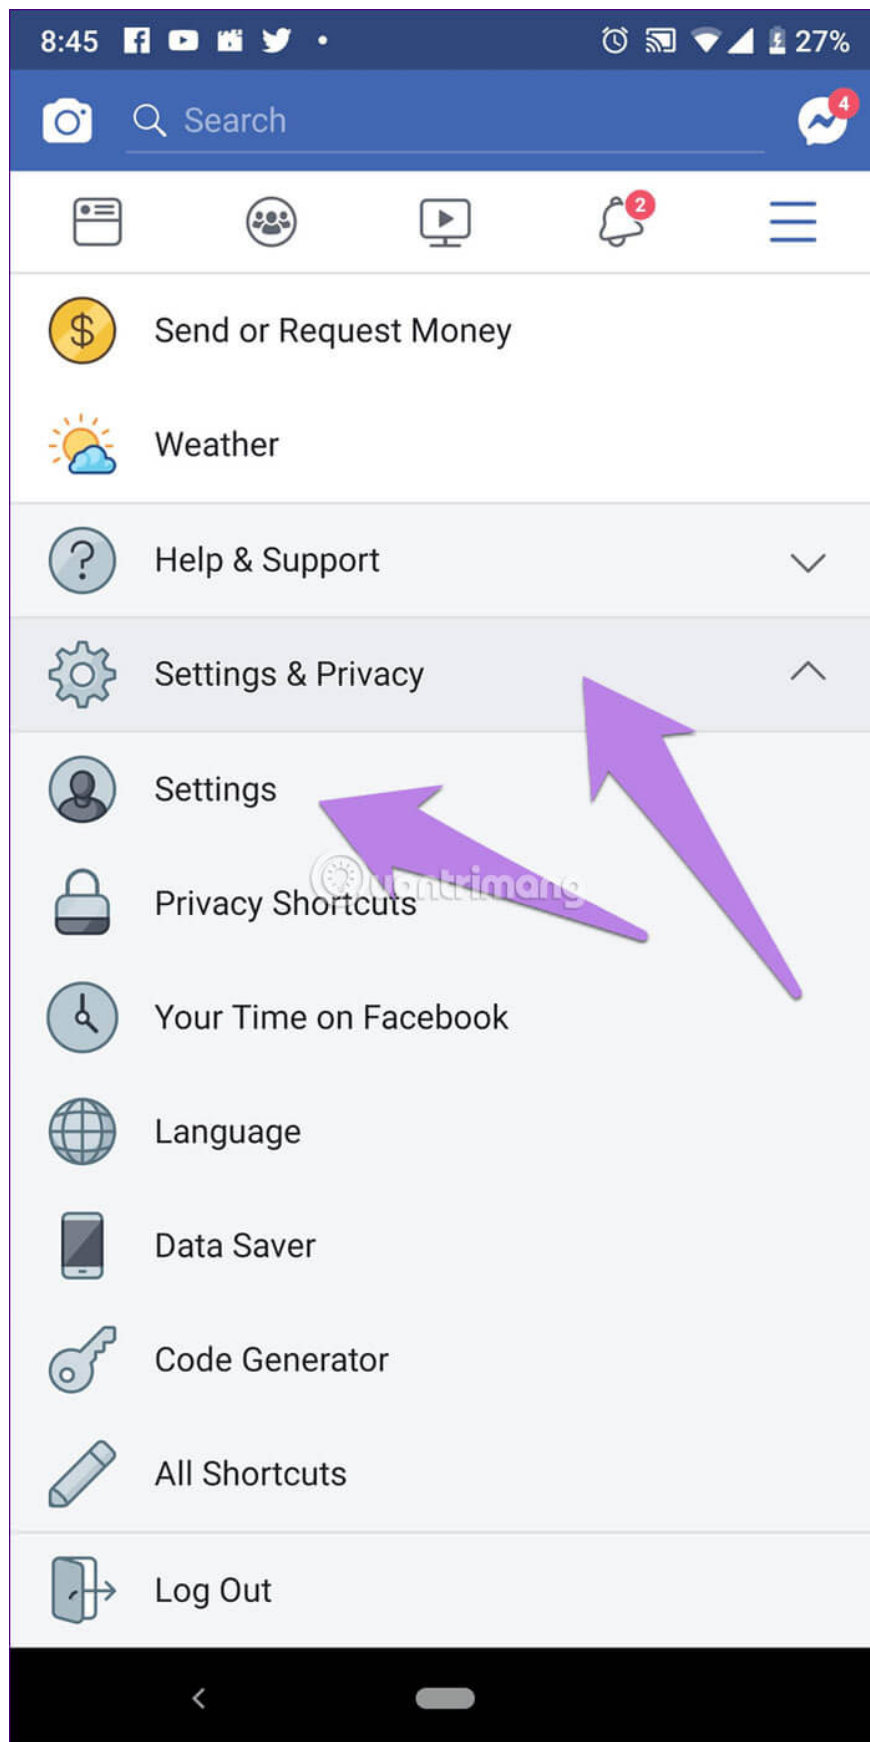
8:45 27%

Search

4

2

Send or Request Money

Weather

Help & Support

Settings & Privacy

Settings

Privacy Shortcuts

quantrimang

Your Time on Facebook

Language

Data Saver

Code Generator

All Shortcuts

Log Out